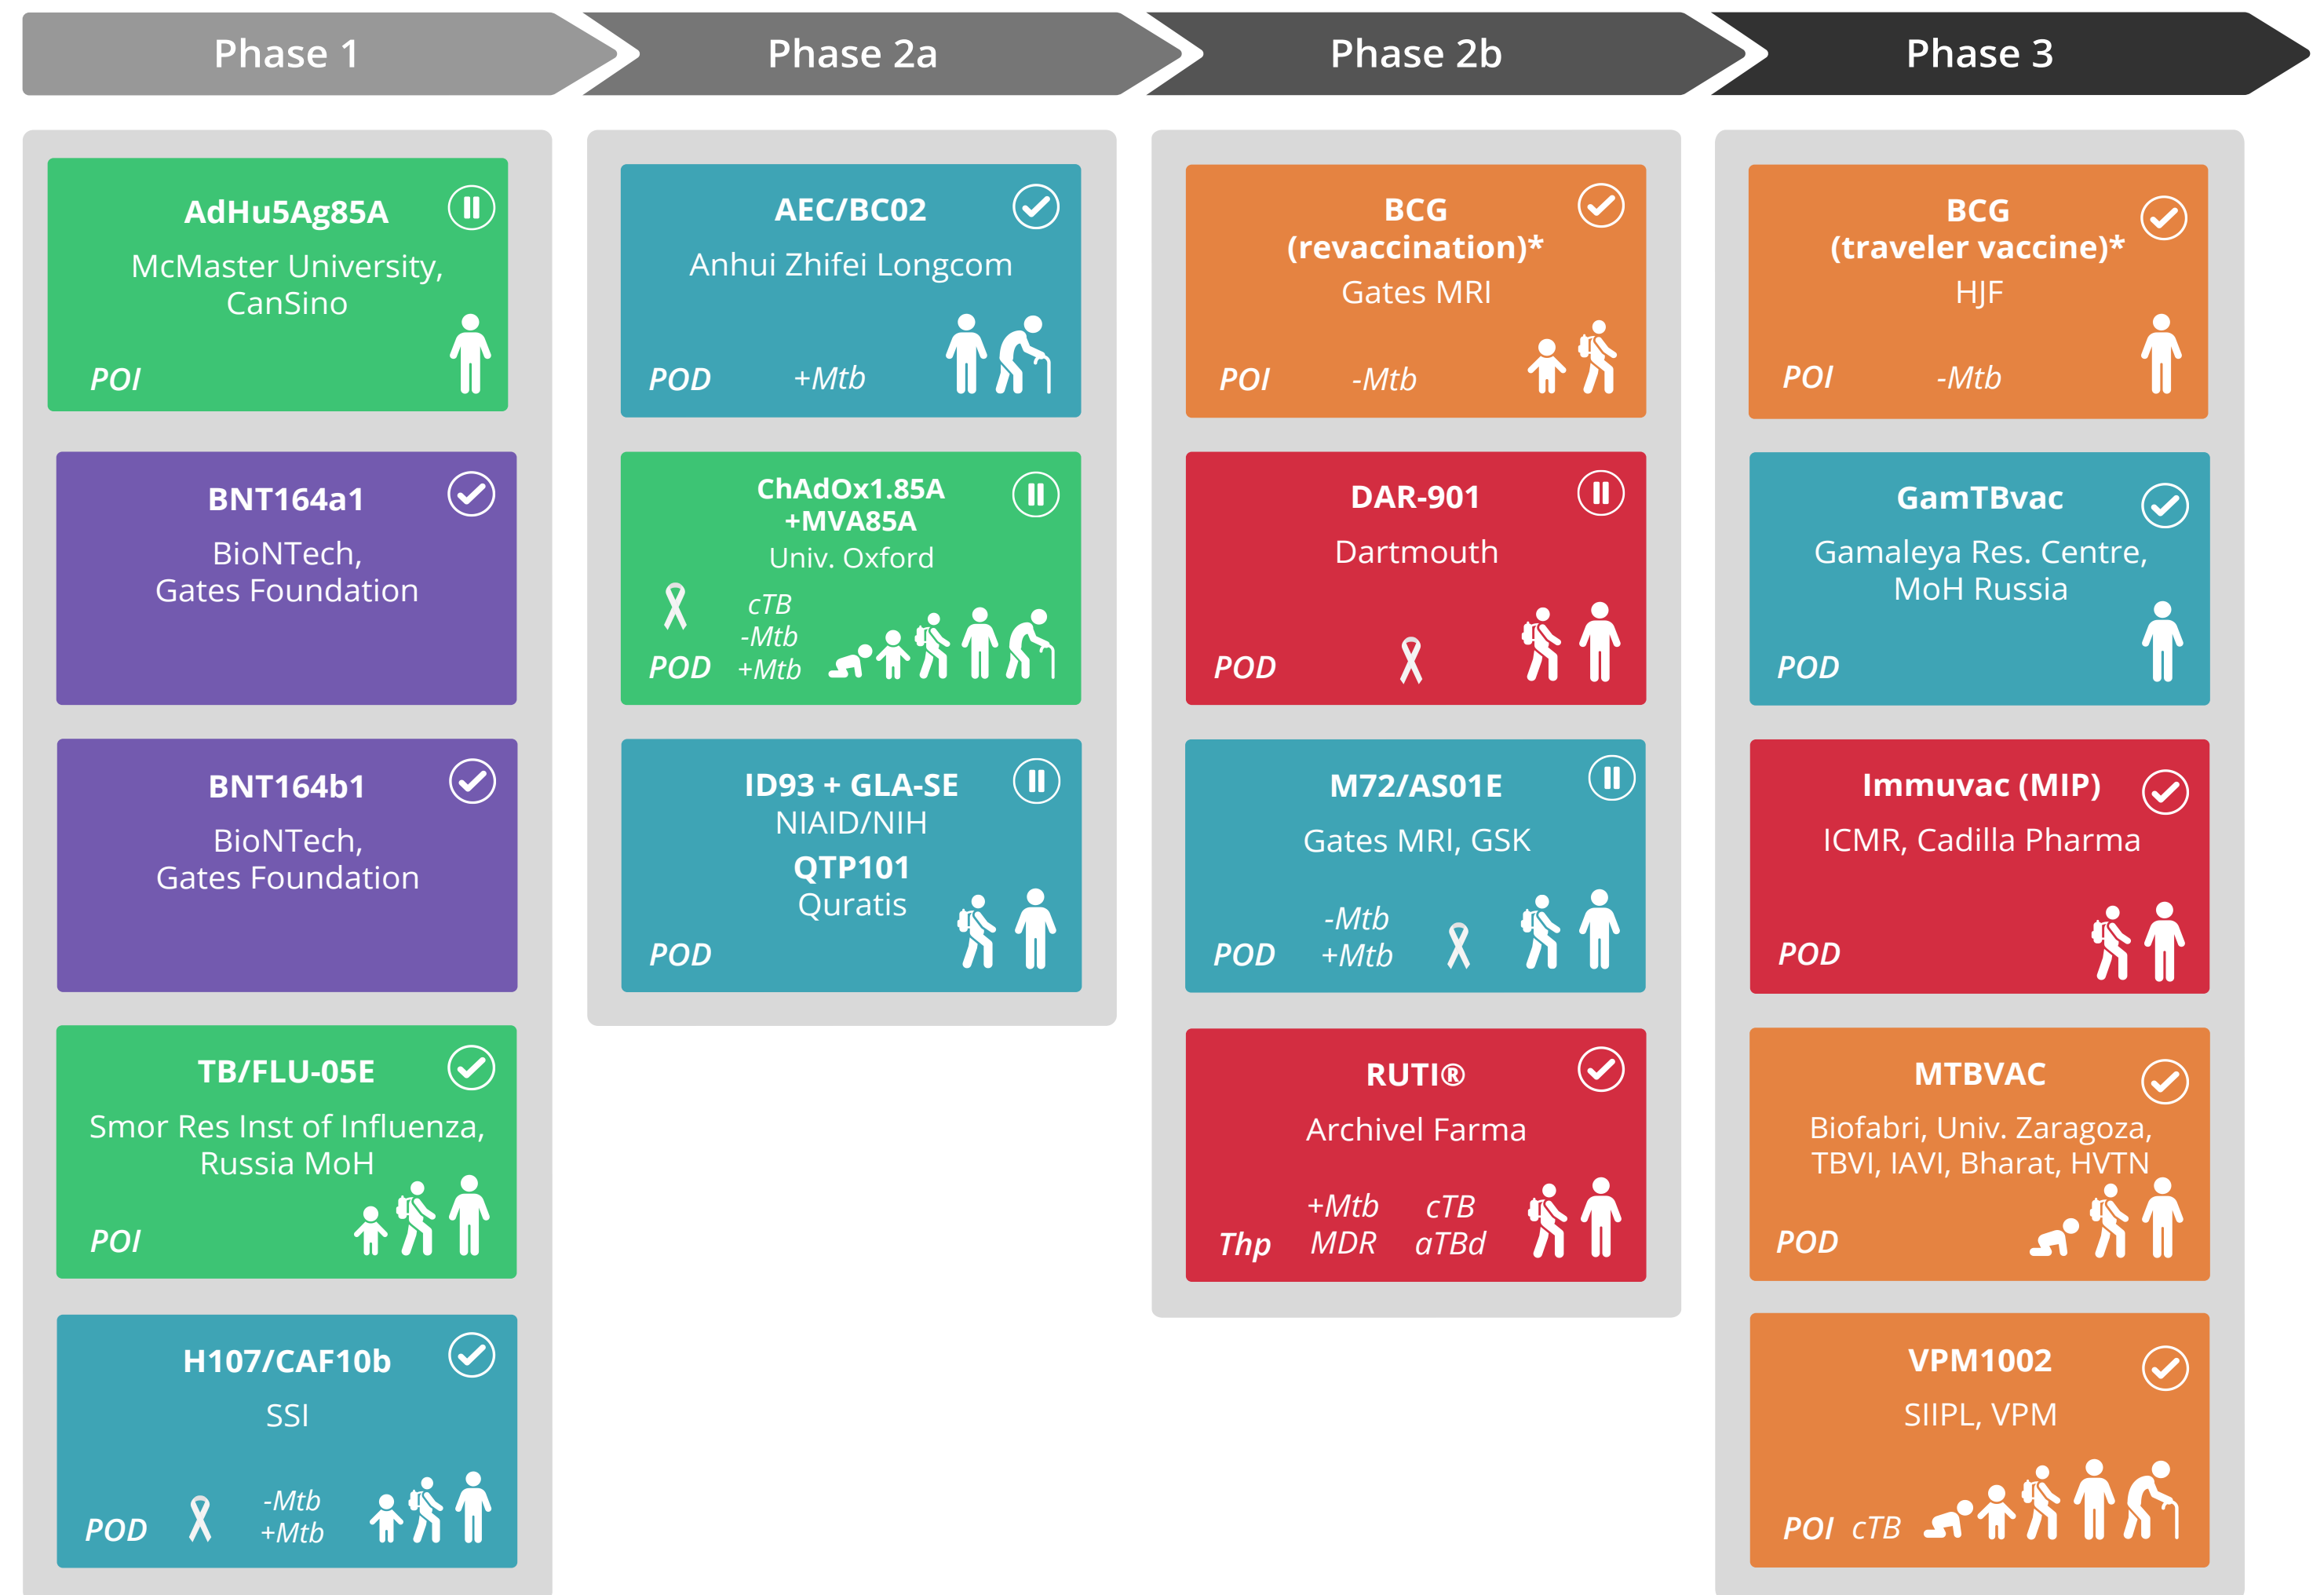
Phase 1

AdHu5Ag85A
McMaster University, CanSino
POI

BNT164a1
BioNTech, Gates Foundation

BNT164b1
BioNTech, Gates Foundation

TB/FLU-05E
Smor Res Inst of Influenza, Russia MoH
POI

H107/CAF10b
SSI
POD -Mtb +Mtb

Phase 2a

AEC/BC02
Anhui Zhifei Longcom
POD +Mtb

ChAdOx1.85A +MVA85A
Univ. Oxford
POD cTB -Mtb +Mtb

ID93 + GLA-SE
NIAID/NIH
QTP101
Quratis
POD

Phase 2b

BCG (revaccination)*
Gates MRI
POI -Mtb

DAR-901
Dartmouth
POD

M72/AS01E
Gates MRI, GSK
POD -Mtb +Mtb

RUTI®
Archivel Farma
Thp +Mtb MDR cTB aTBd

Phase 3

BCG (traveler vaccine)*
HJF
POI -Mtb

GamTBvac
Gamaleya Res. Centre, MoH Russia
POD

Immuvac (MIP)
ICMR, Cadilla Pharma
POD

MTBVAC
Biofabri, Univ. Zaragoza, TBVI, IAVI, Bharat, HVTN
POD

VPM1002
SIIPL, VPM
POI cTB